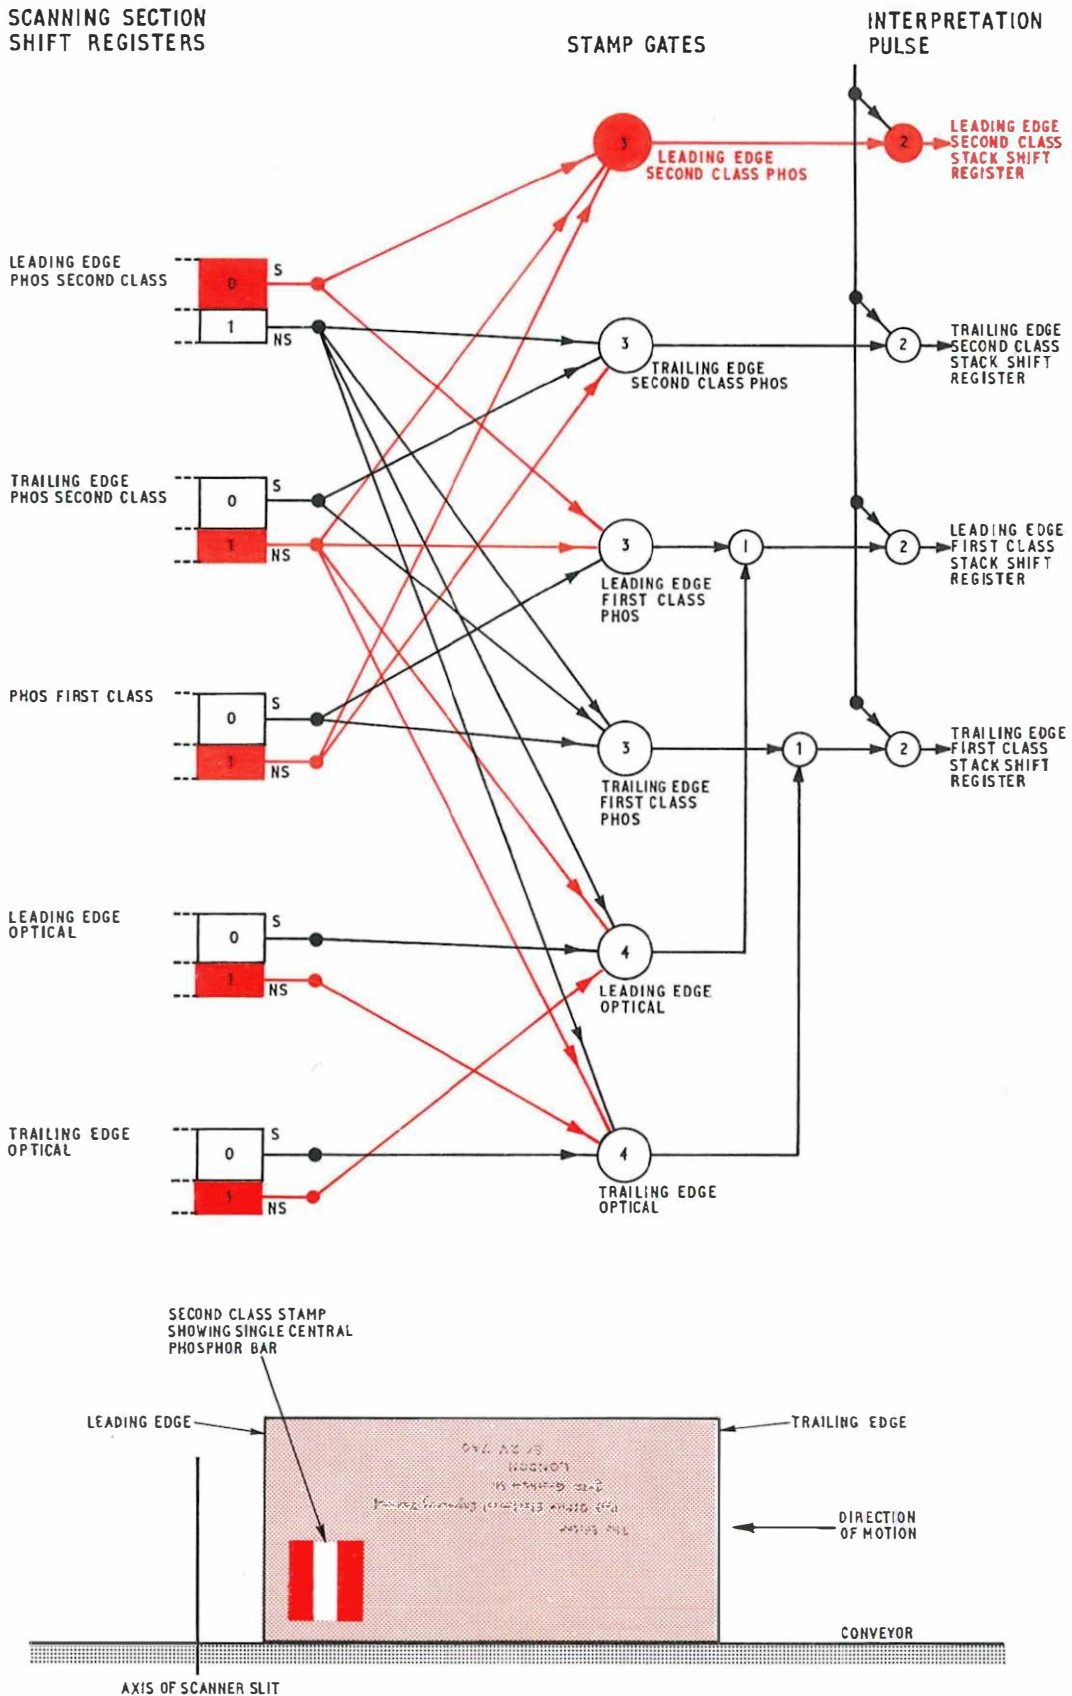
SCANNING SECTION SHIFT REGISTERS

STAMP GATES

INTERPRETATION PULSE

3 LEADING EDGE SECOND CLASS PHOS

2 LEADING EDGE SECOND CLASS STACK SHIFT REGISTER

LEADING EDGE PHOS SECOND CLASS
0 S
1 NS

3 TRAILING EDGE SECOND CLASS PHOS

2 TRAILING EDGE SECOND CLASS STACK SHIFT REGISTER

TRAILING EDGE PHOS SECOND CLASS
0 S
1 NS

3 LEADING EDGE FIRST CLASS PHOS

1

2 LEADING EDGE FIRST CLASS STACK SHIFT REGISTER

PHOS FIRST CLASS
0 S
1 NS

3 TRAILING EDGE FIRST CLASS PHOS

1

2 TRAILING EDGE FIRST CLASS STACK SHIFT REGISTER

LEADING EDGE OPTICAL
0 S
1 NS

4 LEADING EDGE OPTICAL

TRAILING EDGE OPTICAL
0 S
1 NS

4 TRAILING EDGE OPTICAL

SECOND CLASS STAMP SHOWING SINGLE CENTRAL PHOSPHOR BAR

LEADING EDGE

TRAILING EDGE

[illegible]

DIRECTION OF MOTION

CONVEYOR

AXIS OF SCANNER SLIT